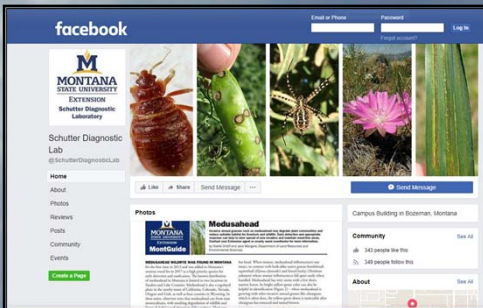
facebook

Email or Phone
Password
Log In
Forgot account?

M
MONTANA
STATE UNIVERSITY
EXTENSION
Schutter Diagnostic Laboratory

Schutter Diagnostic Lab
@SchutterDiagnosticLab

Home
About
Photos
Reviews
Posts
Community
Events
Create a Page

Like
Share
Send Message
···
Send Message

Photos

MONTANA STATE UNIVERSITY EXTENSION
MontGuide

Medusahead

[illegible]

MEDUSAHEAD WILDRYE WAS FOUND IN MONTANA

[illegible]

Campus Building in Bozeman, Montana

Community
See All
343 people like this
348 people follow this

About
See All